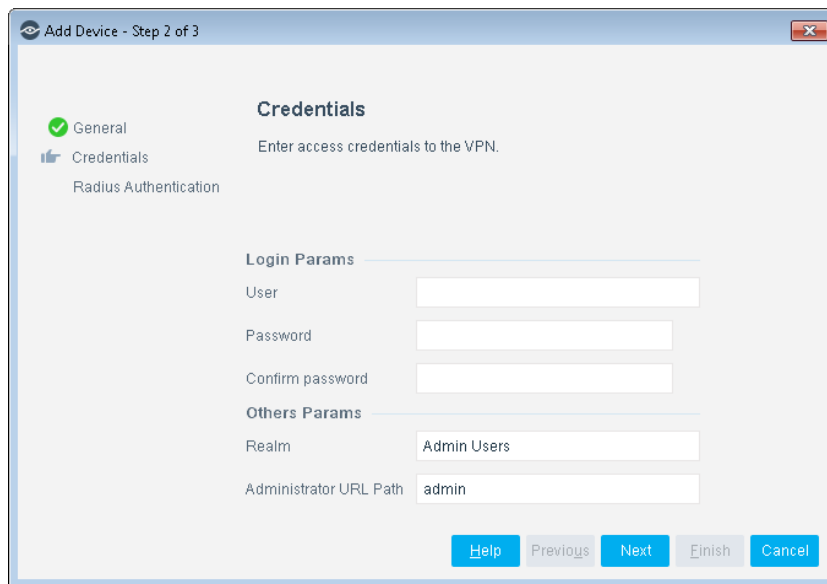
Add Device - Step 2 of 3

General
Credentials
Radius Authentication

Credentials

Enter access credentials to the VPN.

Login Params

User

Password

Confirm password

Others Params

Realm Admin Users

Administrator URL Path admin

Help Previous Next Finish Cancel